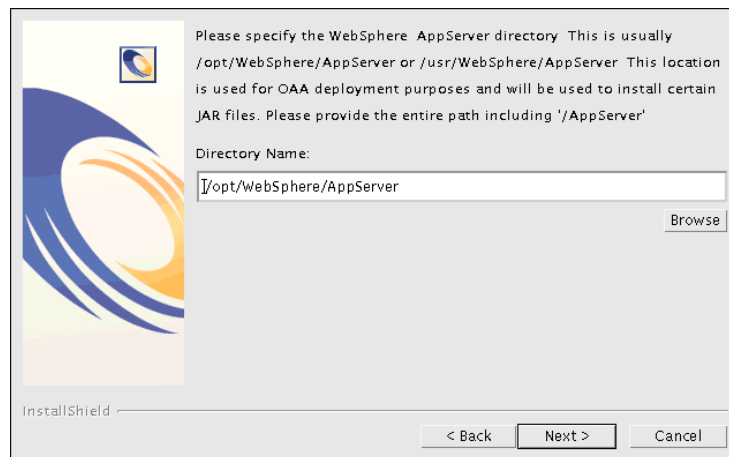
Please specify the WebSphere AppServer directory This is usually /opt/WebSphere/AppServer or /usr/WebSphere/AppServer This location is used for OAA deployment purposes and will be used to install certain JAR files. Please provide the entire path including '/AppServer'

Directory Name:

/opt/WebSphere/AppServer

Browse

InstallShield

< Back

Next >

Cancel